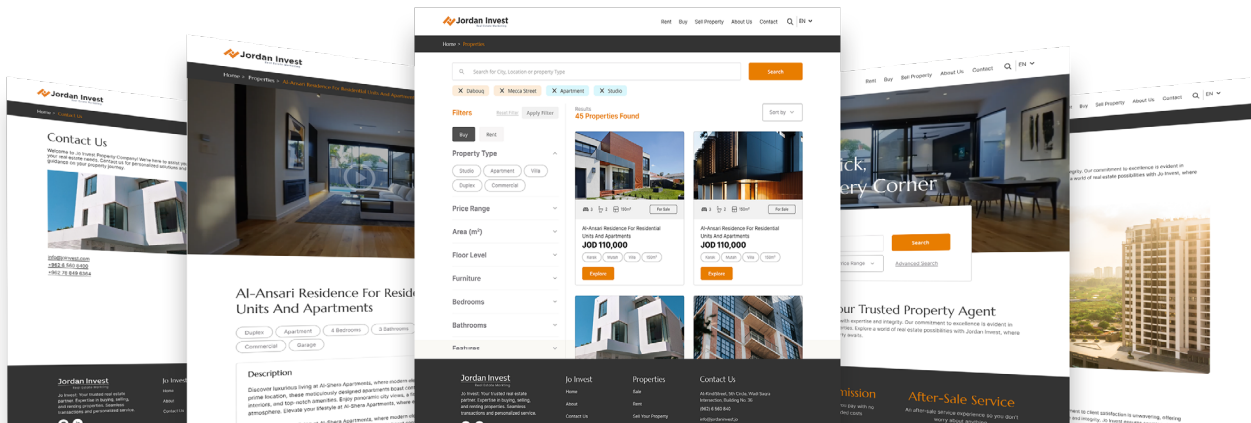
Jordan Invest

Rent Buy Sell Property About Us Contact EN

Home > Properties

Search for City, Location or property Type

Search

Dabouq Mecca Street Apartment Studio

Filters Reset Filter Apply Filter

Results
45 Properties Found

Sort by

Buy Rent

Property Type

Studio Apartment Villa Duplex Commercial

Price Range

Area (m²)

Floor Level

Furniture

Bedrooms

Bathrooms

Features

For Sale

Al-Ansari Residence For Residential Units And Apartments
JOD 110,000

Explore

Al-Ansari Residence For Residential Units And Apartments
JOD 110,000

Explore

Jordan Invest

Jo Invest: Your trusted real estate partner. Expertise in buying, selling, and renting properties. Seamless transactions and personalized service.

Jo Invest
Home
About
Contact Us

Properties
Sale
Rent
Sell Your Property

Contact Us

Contact Us

Welcome to Jo Invest Property Company! We're here to assist you with your real estate needs. Contact us for personalized solutions and guidance on your property journey.

info@joinvest.com
+962 6 560 6400
+962 79 649 6364

Home > Properties > Al-Ansari Residence For Residential Units And Apartments

Al-Ansari Residence For Residential Units And Apartments

Duplex Apartment 4 Bedrooms 3 Bathrooms
Commercial Garage

Description

Discover luxurious living at Al-Shams Apartments, where modern elegance meets prime location. These meticulously designed apartments boast contemporary interiors, and top-notch amenities. Enjoy panoramic city views, a fitness center, atmosphere. Elevate your lifestyle at Al-Shams Apartments, where

Rent Buy Sell Property About Us Contact EN

Search

Advanced Search

Your Trusted Property Agent

After-Sale Service

Buy Sell Property About Us Contact EN